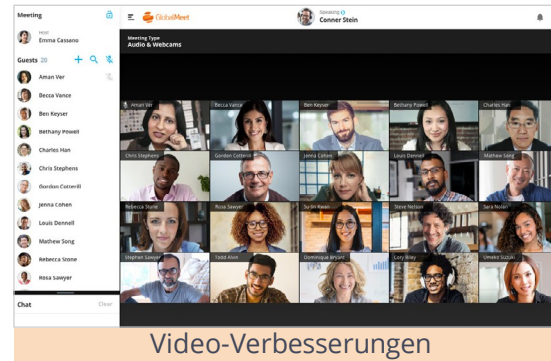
Meeting

Host
Emma Cassano

Guests 20

Aman Ver
Becca Vance
Ben Keyser
Bethany Powell
Charles Han
Chris Stephens
Gordon Cotterill
Jenna Cohen
Louis Dennell
Mathew Song
Rebecca Stone
Rosa Sawyer

Chat
Clear

GlobalMeet

Speaking
Conner Stein

Meeting Type
Audio & Webcams

Aman Ver
Becca Vance
Ben Keyser
Bethany Powell
Charles Han
Chris Stephens
Gordon Cotterill
Jenna Cohen
Louis Dennell
Mathew Song
Rebecca Stone
Rosa Sawyer
Su Jin Kwon
Steve Nelson
Sara Nolan
Stephen Sawyer
Todd Alvin
Dominique Bryant
Cory Riley
Umeko Suzuki

Video-Verbesserungen